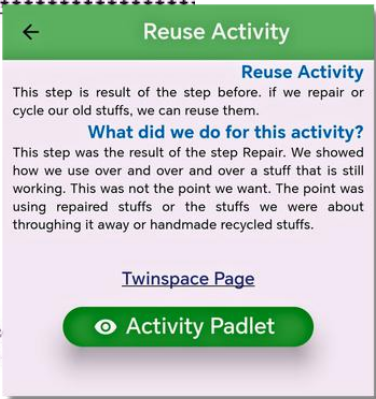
Reuse Activity

Reuse Activity

This step is result of the step before. if we repair or cycle our old stuffs, we can reuse them.

What did we do for this activity?

This step was the result of the step Repair. We showed how we use over and over and over a stuff that is still working. This was not the point we want. The point was using repaired stuffs or the stuffs we were about throughing it away or handmade recycled stuffs.

Twinspace Page

Activity Padlet